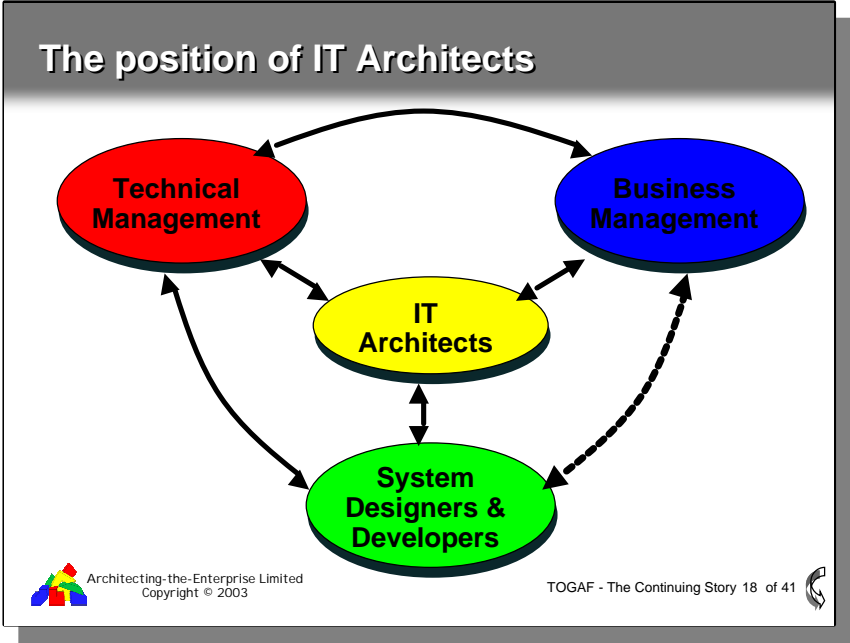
The position of IT Architects

Technical Management

Business Management

IT Architects

System Designers & Developers

Architecting-the-Enterprise Limited
Copyright © 2003

TOGAF - The Continuing Story 18 of 41